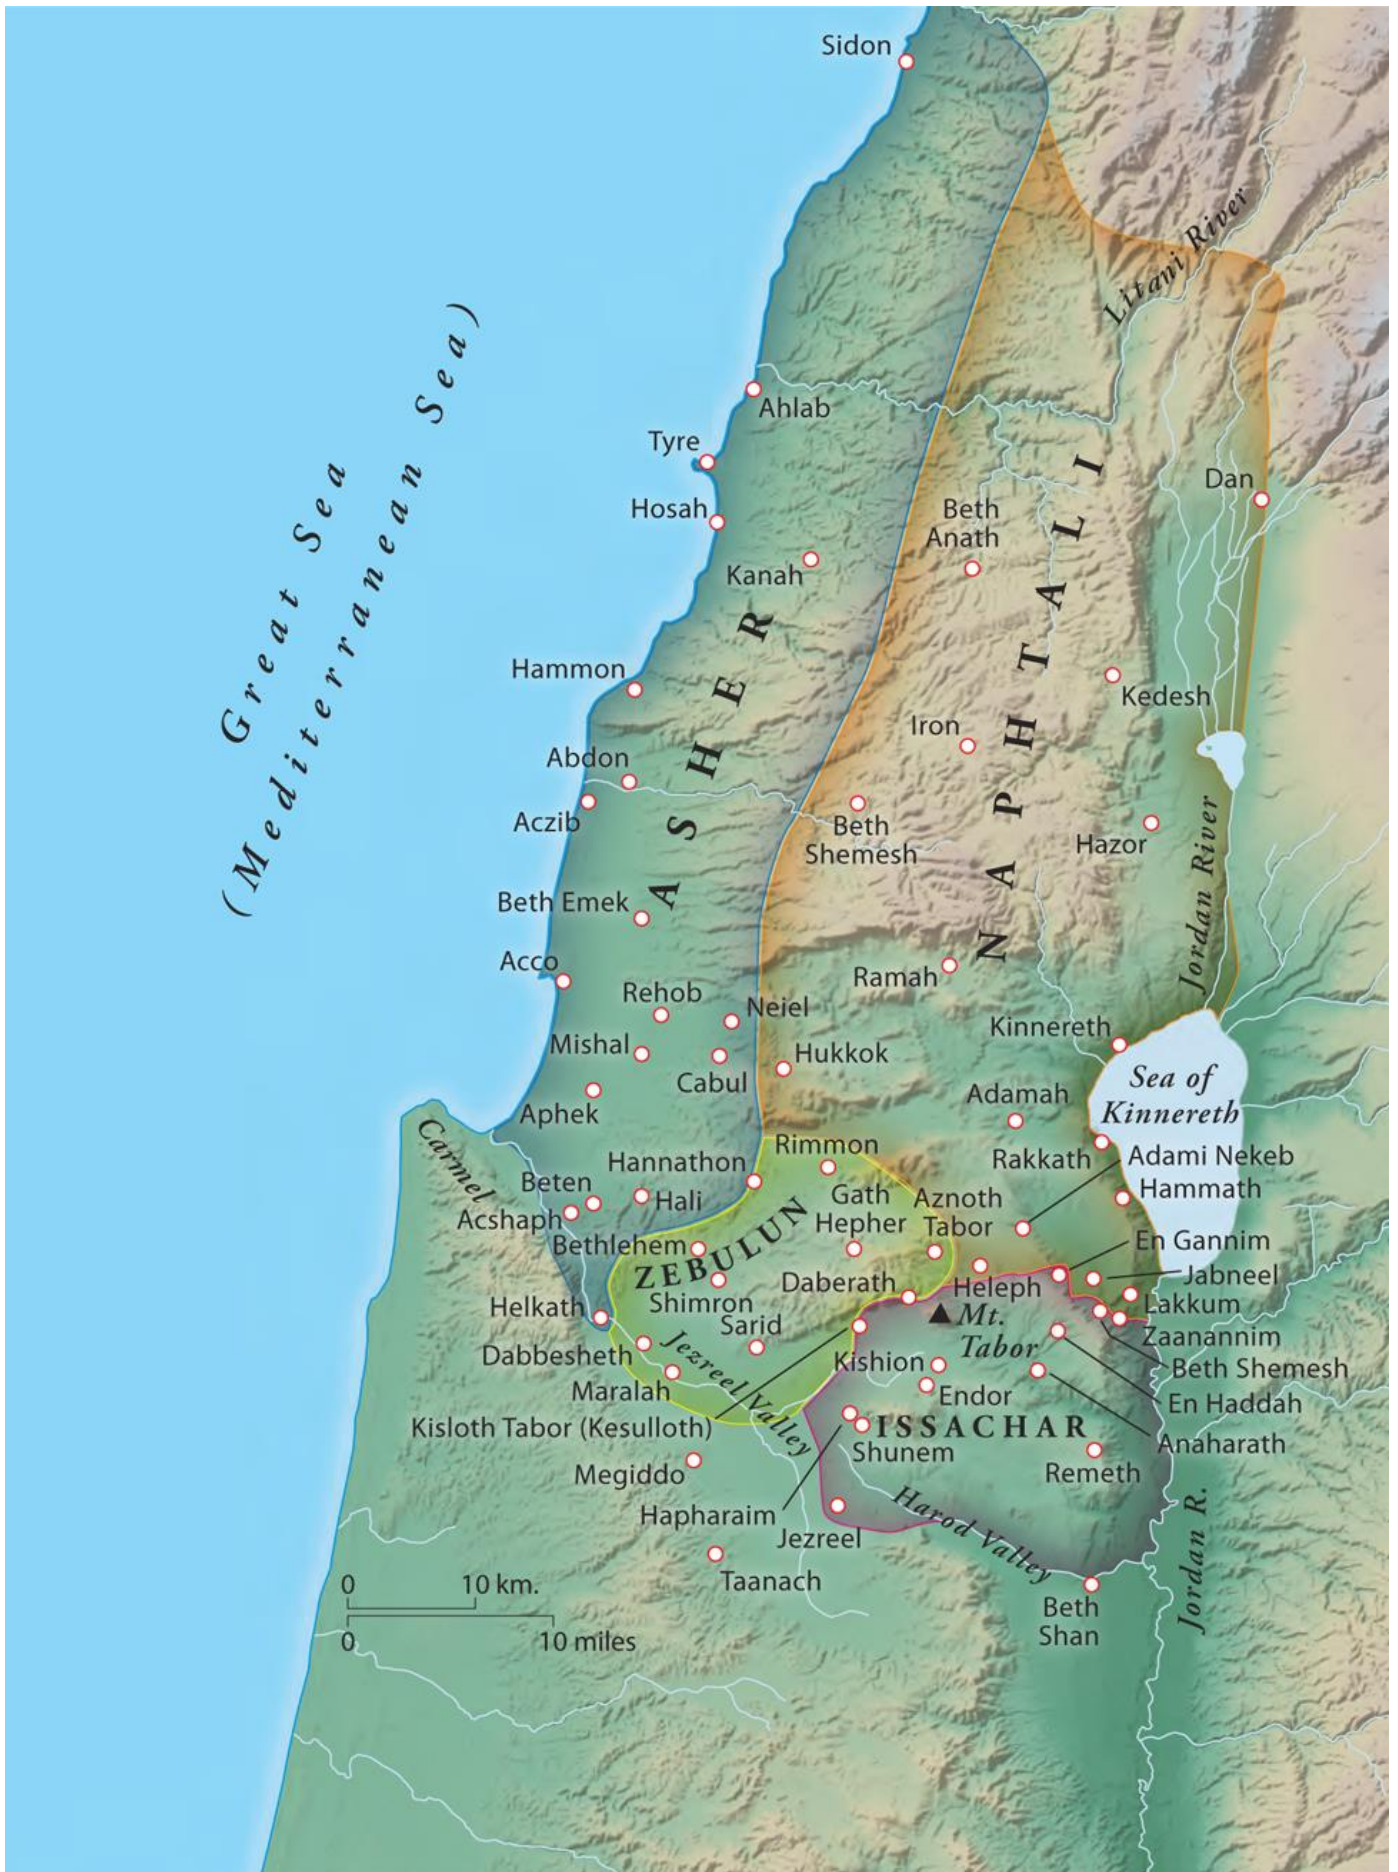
Sidon

Litani River

Great Sea
(Mediterranean Sea)

Ahlab

Tyre

Hosah

Dan

Beth Anath

Kanah

ASHER

NAPHTALI

Hammon

Kedesh

Iron

Abdon

Aczib

Beth Shemesh

Hazor

Jordan River

Beth Emek

Acco

Ramah

Rehob

Neiel

Kinnereth

Mishal

Hukkok

Cabul

Sea of Kinnereth

Adamah

Aphek

Carmel

Rimmon

Rakkath

Adami Nekeb

Hannathon

Hammath

Beten

Hali

Gath Hepher

Aznoth Tabor

Acshaph

ZEBULUN

Bethlehem

En Gannim

Jabneel

Daberath

Heleph

Shimron

Lakkum

Helkath

Mt. Tabor

Zaanannim

Sarid

Dabbesheth

Jezreel Valley

Kishion

Beth Shemesh

Maralah

Endor

En Haddah

ISSACHAR

Kisloth Tabor (Kesulloth)

Shunem

Anaharath

Megiddo

Remeth

Hapharaim

Harod Valley

Jezreel

Jordan R.

Taanach

Beth Shan

0 10 km.
0 10 miles